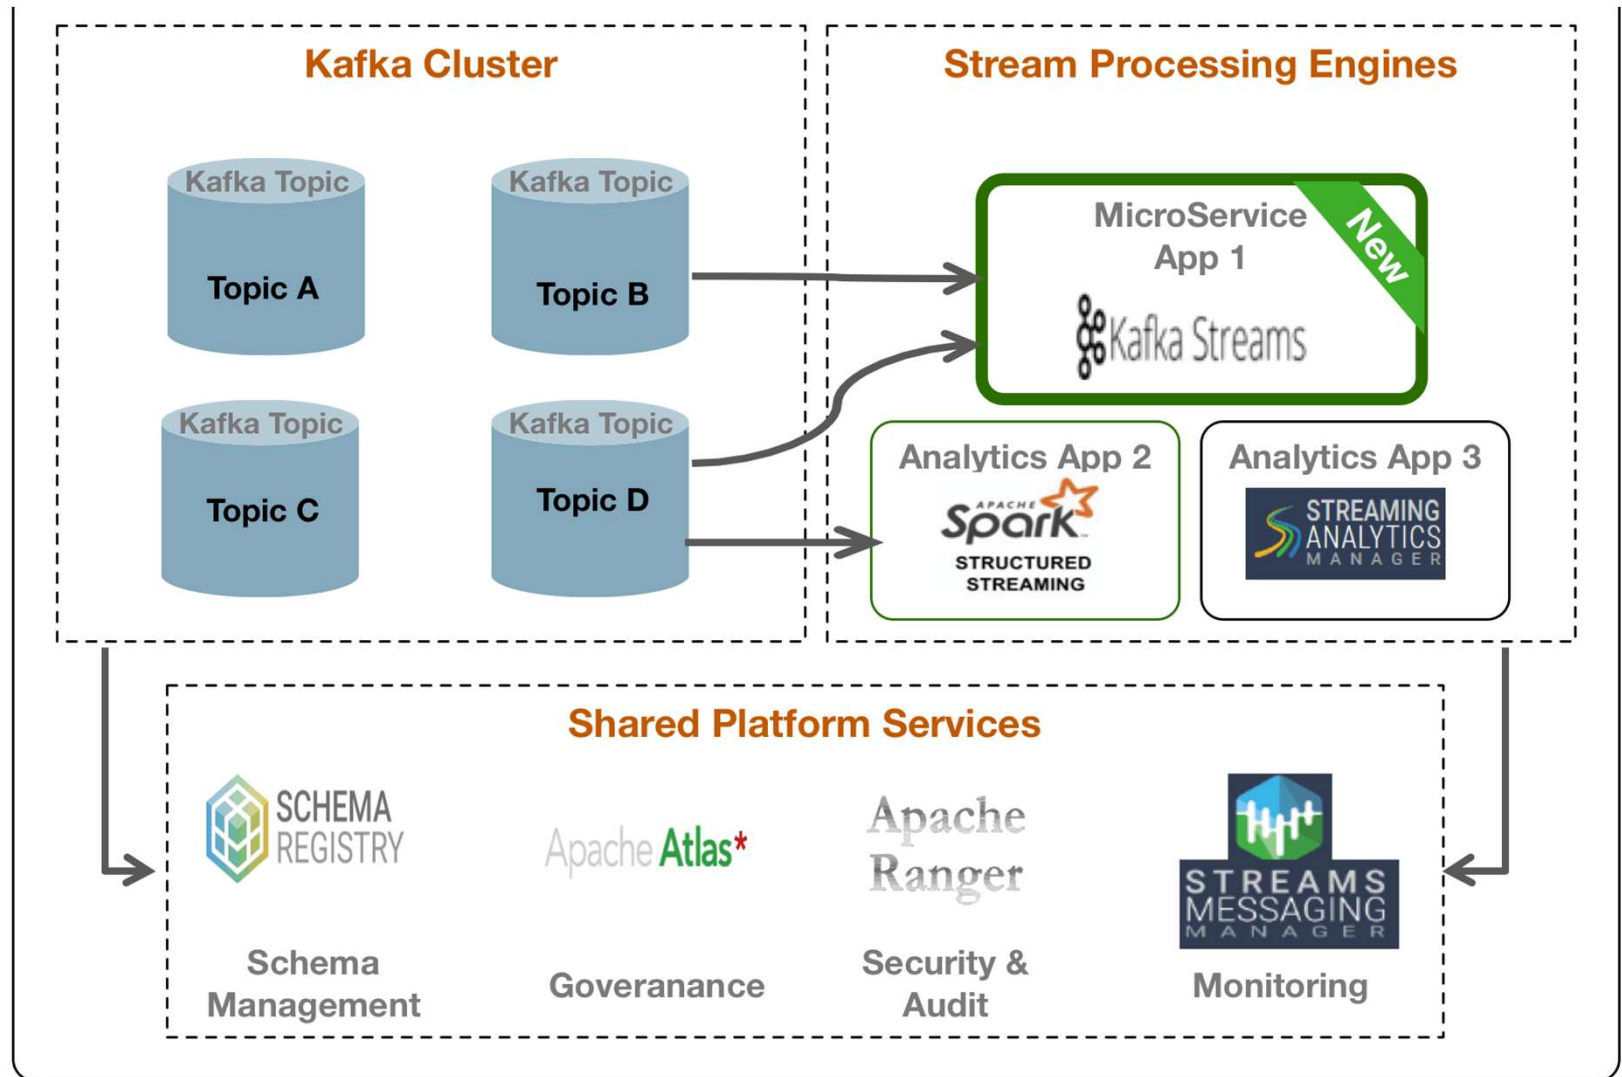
Kafka Cluster

Kafka Topic
Topic A

Kafka Topic
Topic B

Kafka Topic
Topic C

Kafka Topic
Topic D

Stream Processing Engines

MicroService App 1
New
Kafka Streams

Analytics App 2
APACHE Spark
STRUCTURED STREAMING

Analytics App 3
STREAMING ANALYTICS MANAGER

Shared Platform Services

SCHEMA REGISTRY
Schema Management

Apache Atlas*
Goveranance

Apache Ranger
Security & Audit

STREAMS MESSAGING MANAGER
Monitoring